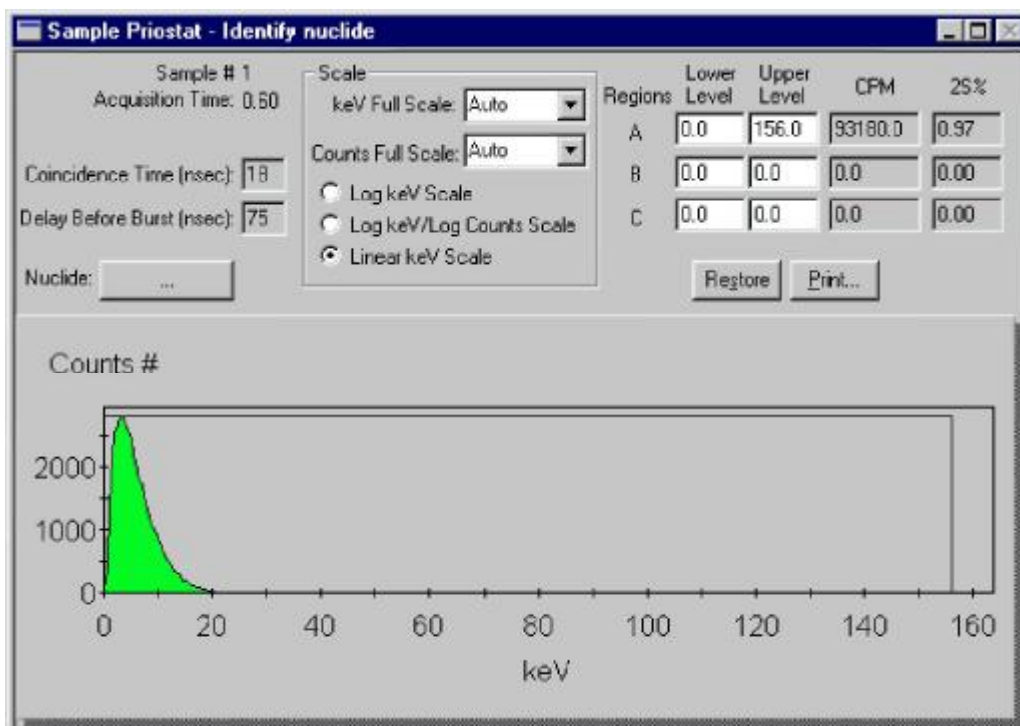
Sample Priostat - Identify nuclide

Sample # 1
Acquisition Time: 0.60

Coincidence Time (nsec): 18
Delay Before Burst (nsec): 75

Nuclide: ...

Scale
keV Full Scale: Auto
Counts Full Scale: Auto
Log keV Scale
Log keV/Log Counts Scale
Linear keV Scale

| Regions | Lower Level | Upper Level | CPM | 2S% |
|---|---|---|---|---|
| A | 0.0 | 156.0 | 93180.0 | 0.97 |
| B | 0.0 | 0.0 | 0.0 | 0.00 |
| C | 0.0 | 0.0 | 0.0 | 0.00 |

Restore
Print...

Counts #

2000
1000
0

0 20 40 60 80 100 120 140 160

keV